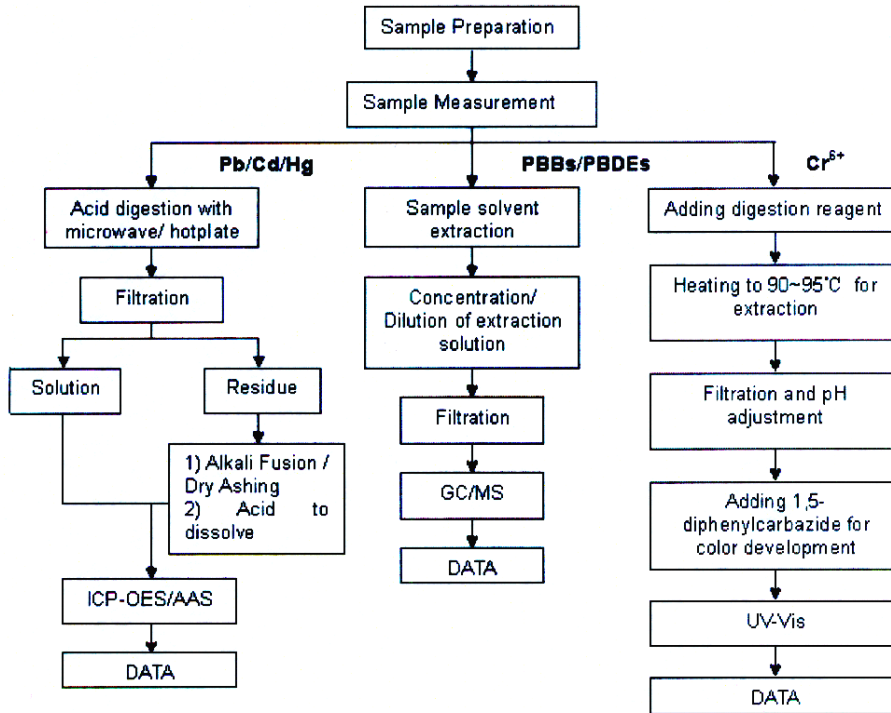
Sample Preparation

Sample Measurement

Pb/Cd/Hg

PBBs/PBDEs

$Cr^{6+}$

Acid digestion with microwave/ hotplate

Filtration

Solution

Residue

1) Alkali Fusion / Dry Ashing
2) Acid to dissolve

ICP-OES/AAS

DATA

Sample solvent extraction

Concentration/ Dilution of extraction solution

Filtration

GC/MS

DATA

Adding digestion reagent

Heating to 90~95°C for extraction

Filtration and pH adjustment

Adding 1,5-diphenylcarbazide for color development

UV-Vis

DATA